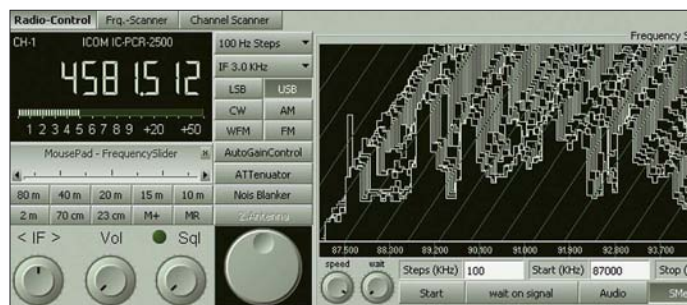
Radio-Control | Frq.-Scanner | Channel Scanner

CH-1 ICOM IC-PCR-2500

458 1.5 12

1 2 3 4 5 6 7 8 9 +20 +50

100 Hz Steps
IF 3.0 KHz
LSB USB
CW AM
WFM FM

MousePad - FrequencySlider

80 m 40 m 20 m 15 m 10 m
2 m 70 cm 23 cm M+ MR

AutoGainControl
ATTenuator
Nois Blanker
2.Antenna

< IF > Vol Sql

Frequency S

87.500 88.300 89.200 90.100 91.000 91.900 92.800 93.700

speed wait
Steps (KHz) 100
Start (KHz) 87000
Stop (
Start
wait on signal
Audio
SMe